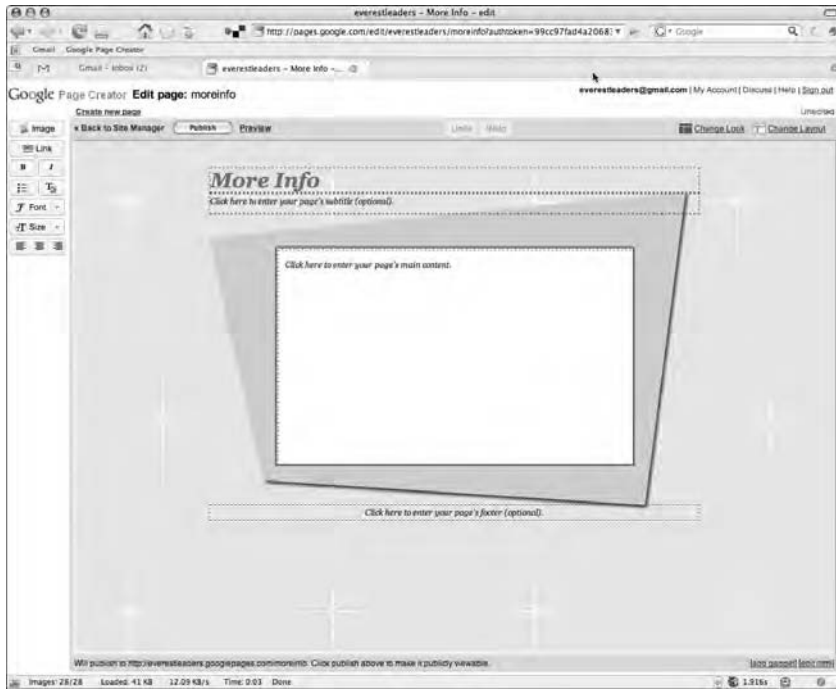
everestleaders – More Info – edit

http://pages.google.com/edit/everestleaders/moreinfo?authtoken=99cc97fad4a2068

Google

Gmail Google Page Creator

Gmail - Inbox (2)

everestleaders – More Info – ...

Google Page Creator Edit page: moreinfo

everestleaders@gmail.com | My Account | Discuss | Help | Sign out

Create new page

Unedited

Image

Link

B

I

Font

Size

« Back to Site Manager

Publish

Preview

Undo

Redo

Change Look

Change Layout

More Info

Click here to enter your page's subtitle (optional).

Click here to enter your page's main content.

Click here to enter your page's footer (optional).

Will publish to http://everestleaders.googlepages.com/moreinfo. Click publish above to make it publicly viewable.

[add gadget] [edit html]

Images: 28/28 Loaded: 41 KB 12.09 KB/s Time: 0:03 Done

1.916s